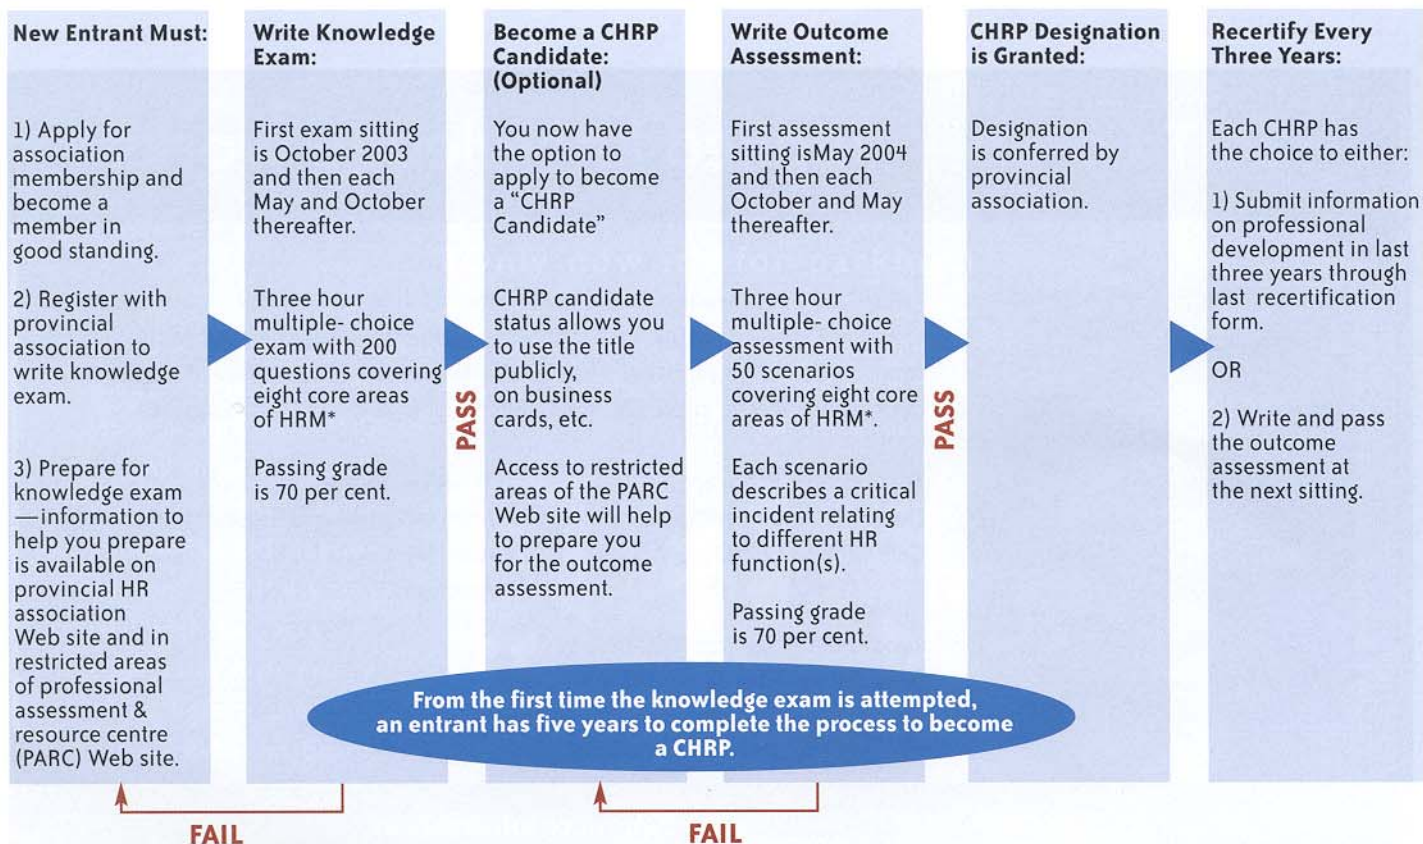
New Entrant Must:

1) Apply for association membership and become a member in good standing.

2) Register with provincial association to write knowledge exam.

3) Prepare for knowledge exam —information to help you prepare is available on provincial HR association Web site and in restricted areas of professional assessment & resource centre (PARC) Web site.

Write Knowledge Exam:

First exam sitting is October 2003 and then each May and October thereafter.

Three hour multiple- choice exam with 200 questions covering eight core areas of HRM*

Passing grade is 70 per cent.

PASS

Become a CHRP Candidate: (Optional)

You now have the option to apply to become a "CHRP Candidate"

CHRP candidate status allows you to use the title publicly, on business cards, etc.

Access to restricted areas of the PARC Web site will help to prepare you for the outcome assessment.

Write Outcome Assessment:

First assessment sitting isMay 2004 and then each October and May thereafter.

Three hour multiple- choice assessment with 50 scenarios covering eight core areas of HRM*.

Each scenario describes a critical incident relating to different HR function(s).

Passing grade is 70 per cent.

PASS

CHRP Designation is Granted:

Designation is conferred by provincial association.

Recertify Every Three Years:

Each CHRP has the choice to either:

1) Submit information on professional development in last three years through last recertification form.

OR

2) Write and pass the outcome assessment at the next sitting.

From the first time the knowledge exam is attempted, an entrant has five years to complete the process to become a CHRP.

FAIL

FAIL